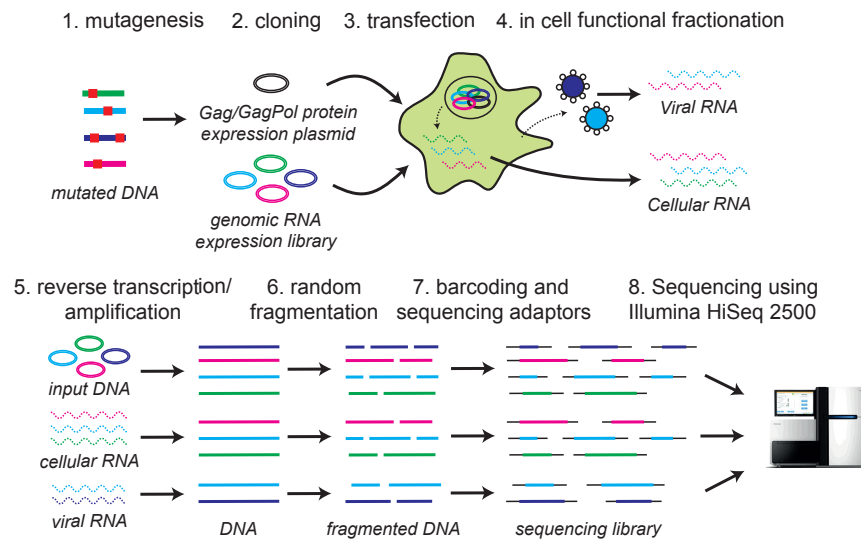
1. mutagenesis 2. cloning 3. transfection 4. in cell functional fractionation

mutated DNA

Gag/GagPol protein expression plasmid

genomic RNA expression library

Viral RNA

Cellular RNA

5. reverse transcription/ amplification 6. random fragmentation 7. barcoding and sequencing adaptors 8. Sequencing using Illumina HiSeq 2500

input DNA

cellular RNA

viral RNA

DNA

fragmented DNA

sequencing library